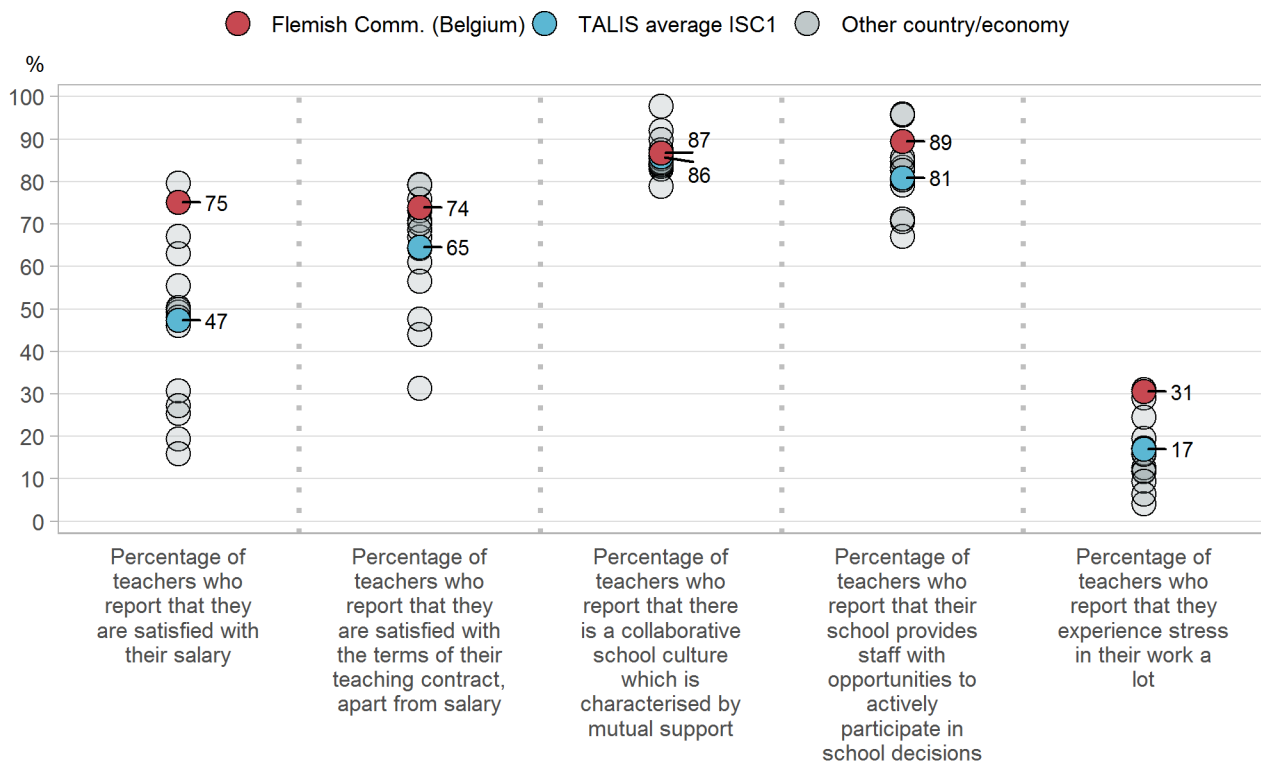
Flemish Comm. (Belgium) TALIS average ISC1 Other country/economy

%

100
90
80
70
60
50
40
30
20
10
0

75
47
74
65
87
86
89
81
31
17

Percentage of teachers who report that they are satisfied with their salary

Percentage of teachers who report that they are satisfied with the terms of their teaching contract, apart from salary

Percentage of teachers who report that there is a collaborative school culture which is characterised by mutual support

Percentage of teachers who report that their school provides staff with opportunities to actively participate in school decisions

Percentage of teachers who report that they experience stress in their work a lot